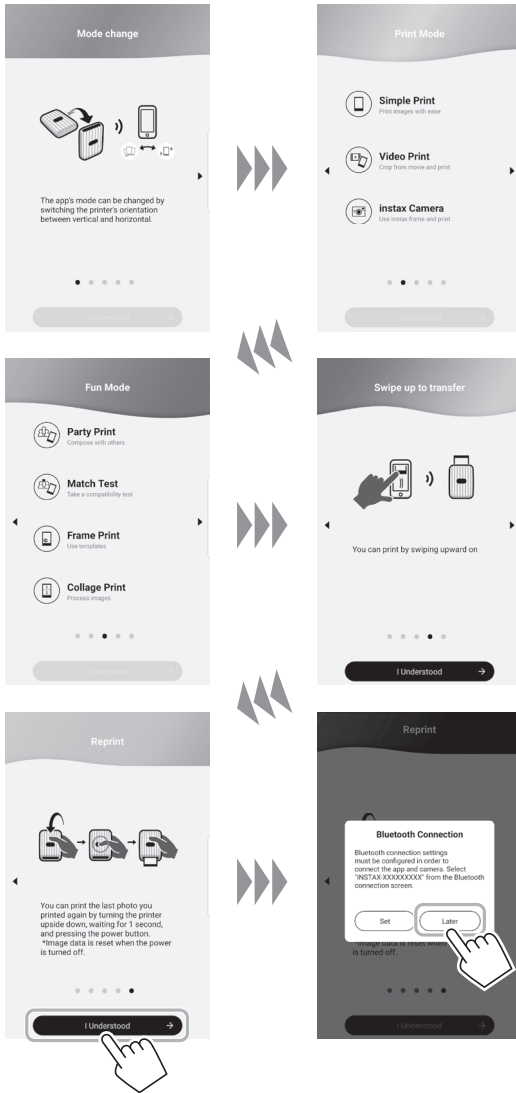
Mode change

The app's mode can be changed by switching the printer's orientation between vertical and horizontal.

I Understood

Print Mode

Simple Print
Print images with ease

Video Print
Crop from movie and print

instax Camera
Use instax frame and print

I Understood

Fun Mode

Party Print
Compose with others

Match Test
Take a compatibility test

Frame Print
Use templates

Collage Print
Process images

I Understood

Swipe up to transfer

You can print by swiping upward on

I Understood

Reprint

You can print the last photo you printed again by turning the printer upside down, waiting for 1 second, and pressing the power button.
*Image data is reset when the power is turned off.

I Understood

Reprint

Bluetooth Connection

Bluetooth connection settings must be configured in order to connect the app and camera. Select "INSTAX-XXXXXXXX" from the Bluetooth connection screen.

Set

Later

*Image data is reset when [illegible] is turned off.

I Understood